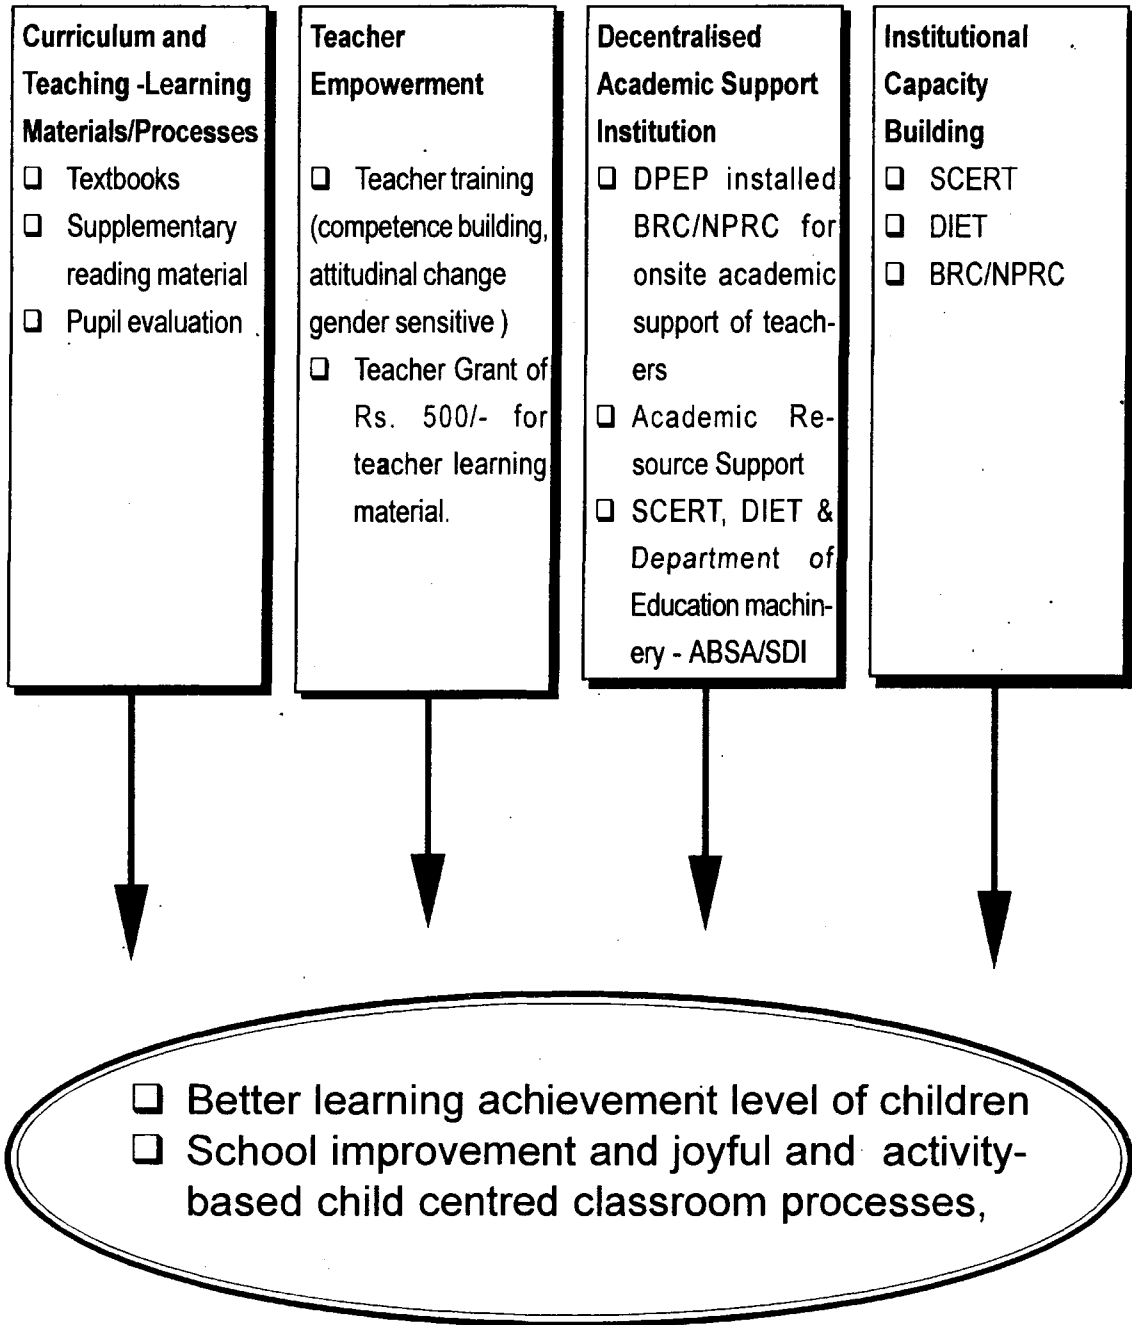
Curriculum and Teaching -Learning Materials/Processes

❑ Textbooks
❑ Supplementary reading material
❑ Pupil evaluation

Teacher Empowerment

❑ Teacher training (competence building, attitudinal change gender sensitive )
❑ Teacher Grant of Rs. 500/- for teacher learning material.

Decentralised Academic Support Institution

❑ DPEP installed BRC/NPRC for onsite academic support of teachers
❑ Academic Resource Support
❑ SCERT, DIET & Department of Education machinery - ABSA/SDI

Institutional Capacity Building

❑ SCERT
❑ DIET
❑ BRC/NPRC

❑ Better learning achievement level of children
❑ School improvement and joyful and activity-based child centred classroom processes,